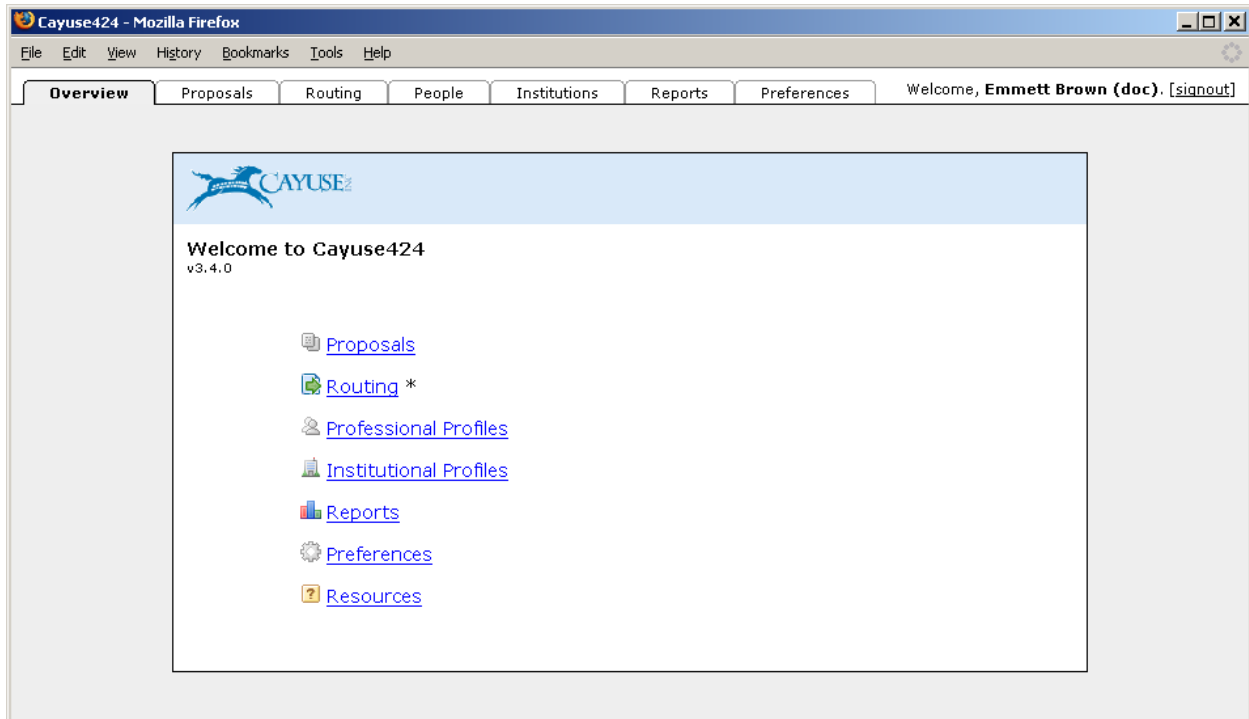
Cayuse424 - Mozilla Firefox

File Edit View History Bookmarks Tools Help

Overview | Proposals | Routing | People | Institutions | Reports | Preferences

Welcome, **Emmett Brown (doc)**. [signout]

CAYUSE

Welcome to Cayuse424
v3.4.0

Proposals

Routing *

Professional Profiles

Institutional Profiles

Reports

Preferences

Resources